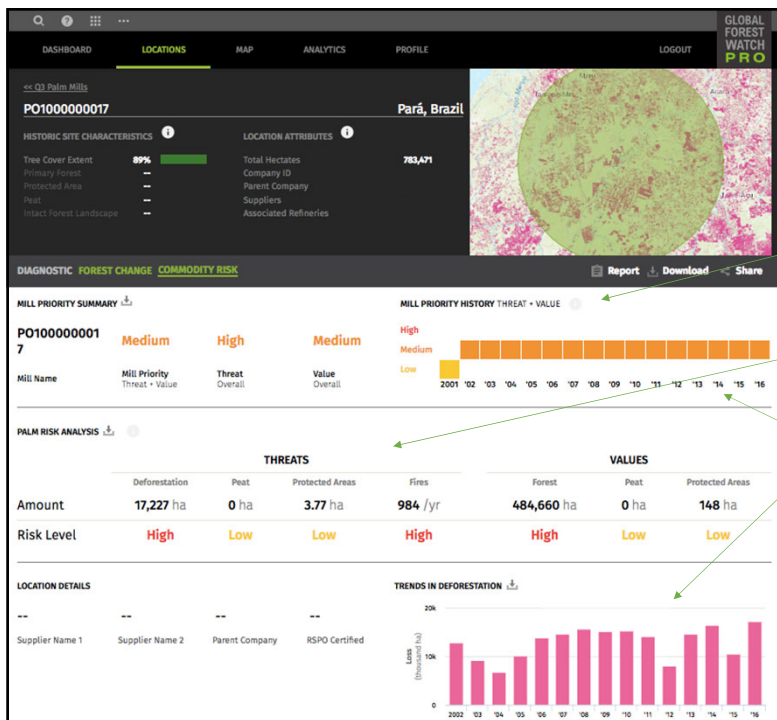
GLOBAL FOREST WATCH PRO

DASHBOARD LOCATIONS MAP ANALYTICS PROFILE LOGOUT

<< Q3 Palm Mills

PO1000000017

Pará, Brazil

HISTORIC SITE CHARACTERISTICS

Tree Cover Extent 89%
Primary Forest --
Protected Area --
Peat --
Intact Forest Landscape --

LOCATION ATTRIBUTES

Total Hectates 783,471
Company ID
Parent Company
Suppliers
Associated Refineries

DIAGNOSTIC FOREST CHANGE COMMODITY RISK

Report Download Share

MILL PRIORITY SUMMARY

PO1000000017

Mill Name

Medium
Mill Priority
Threat + Value

High
Threat
Overall

Medium
Value
Overall

MILL PRIORITY HISTORY THREAT + VALUE

High
Medium
Low

2001 '02 '03 '04 '05 '06 '07 '08 '09 '10 '11 '12 '13 '14 '15 '16

PALM RISK ANALYSIS

| | THREATS | | | | VALUES | | |
|---|---|---|---|---|---|---|---|
| | Deforestation | Peat | Protected Areas | Fires | Forest | Peat | Protected Areas |
| Amount | 17,227 ha | 0 ha | 3.77 ha | 984 /yr | 484,660 ha | 0 ha | 148 ha |
| Risk Level | High | Low | Low | High | High | Low | Low |

LOCATION DETAILS

-- -- -- --
Supplier Name 1 Supplier Name 2 Parent Company RSPO Certified

TRENDS IN DEFORESTATION

20k
10k
0
Loss (thousand ha)

2002 '03 '04 '05 '06 '07 '08 '09 '10 '11 '12 '13 '14 '15 '16